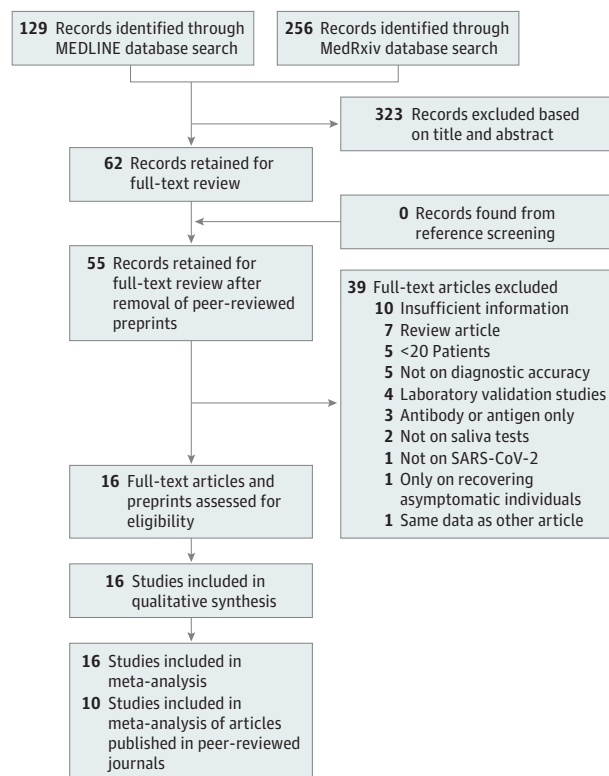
**129** Records identified through MEDLINE database search

**256** Records identified through MedRxiv database search

**323** Records excluded based on title and abstract

**62** Records retained for full-text review

**0** Records found from reference screening

**55** Records retained for full-text review after removal of peer-reviewed preprints

**39** Full-text articles excluded
**10** Insufficient information
**7** Review article
**5** <20 Patients
**5** Not on diagnostic accuracy
**4** Laboratory validation studies
**3** Antibody or antigen only
**2** Not on saliva tests
**1** Not on SARS-CoV-2
**1** Only on recovering asymptomatic individuals
**1** Same data as other article

**16** Full-text articles and preprints assessed for eligibility

**16** Studies included in qualitative synthesis

**16** Studies included in meta-analysis
**10** Studies included in meta-analysis of articles published in peer-reviewed journals